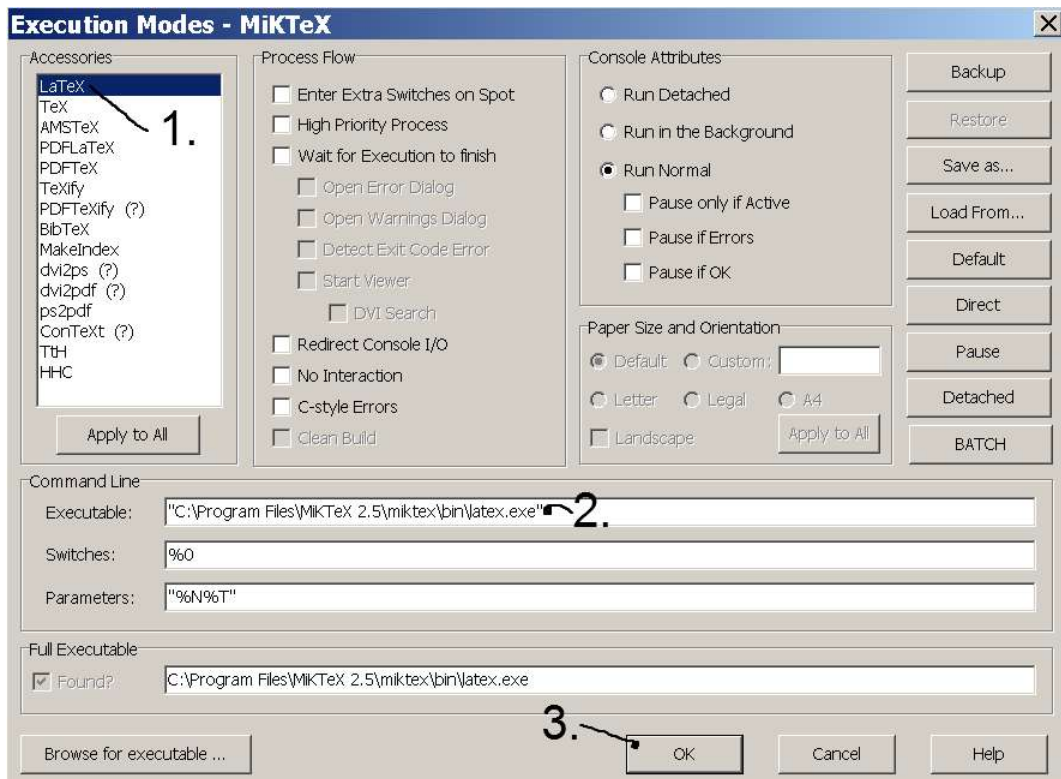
Execution Modes - MiKTeX

Accessories
LaTeX
TeX
AMSTeX
PDFLaTeX
PDFTeX
TeXify
PDFTeXify (?)
BibTeX
MakeIndex
dvi2ps (?)
dvi2pdf (?)
ps2pdf
ConTeXt (?)
TtH
HHC
1.
Apply to All

Process Flow
Enter Extra Switches on Spot
High Priority Process
Wait for Execution to finish
Open Error Dialog
Open Warnings Dialog
Detect Exit Code Error
Start Viewer
DVI Search
Redirect Console I/O
No Interaction
C-style Errors
Clean Build

Console Attributes
Run Detached
Run in the Background
Run Normal
Pause only if Active
Pause if Errors
Pause if OK

Paper Size and Orientation
Default
Custom:
Letter
Legal
A4
Landscape
Apply to All

Backup
Restore
Save as...
Load From...
Default
Direct
Pause
Detached
BATCH

Command Line
Executable: "C:\Program Files\MiKTeX 2.5\miktex\bin\latex.exe" 2.
Switches: %0
Parameters: "%N%T"

Full Executable
Found? C:\Program Files\MiKTeX 2.5\miktex\bin\latex.exe

Browse for executable ...
3.
OK
Cancel
Help